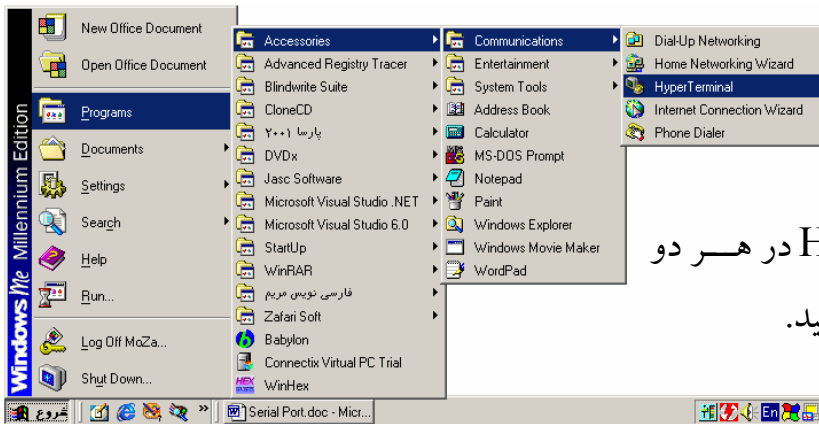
Windows Me Millennium Edition

New Office Document
Open Office Document
Programs
Documents
Settings
Search
Help
Run...
Log Off MoZa...
Shut Down...

Accessories
Advanced Registry Tracer
Blindwrite Suite
CloneCD
پارسا ۲۰۰۱
DVDx
Jasc Software
Microsoft Visual Studio .NET
Microsoft Visual Studio 6.0
StartUp
WinRAR
فارسی نویس مریم
Zafari Soft
Babylon
Connectix Virtual PC Trial
WinHex

Communications
Entertainment
System Tools
Address Book
Calculator
MS-DOS Prompt
Notepad
Paint
Windows Explorer
Windows Movie Maker
WordPad

Dial-Up Networking
Home Networking Wizard
HyperTerminal
Internet Connection Wizard
Phone Dialer

H در هـــر دو
ید.

شروع
Serial Port.doc - Micr...
En